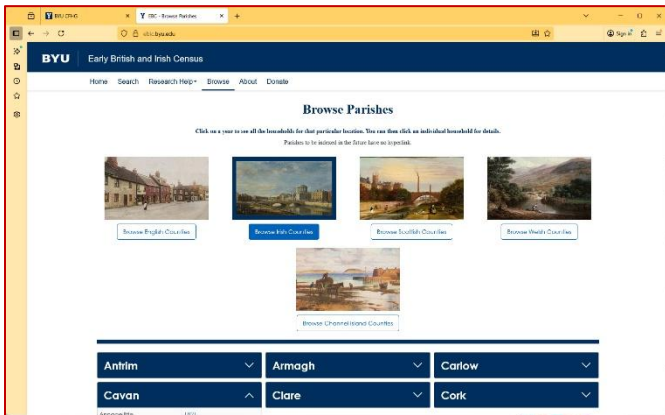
BYU CFHG
EBIC - Browse Parishes
eibc.byu.edu

BYU Early British and Irish Census

Home Search Research Help Browse About Donate

Browse Parishes

Click on a year to see all the households for that particular location. You can then click an individual household for details.

Parishes to be indexed in the future have no hyperlink.

Browse English Counties
Browse Irish Counties
Browse Scottish Counties
Browse Welsh Counties
Browse Channel Island Counties

Antrim
Armagh
Carlow
Cavan
Clare
Cork

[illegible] 1821